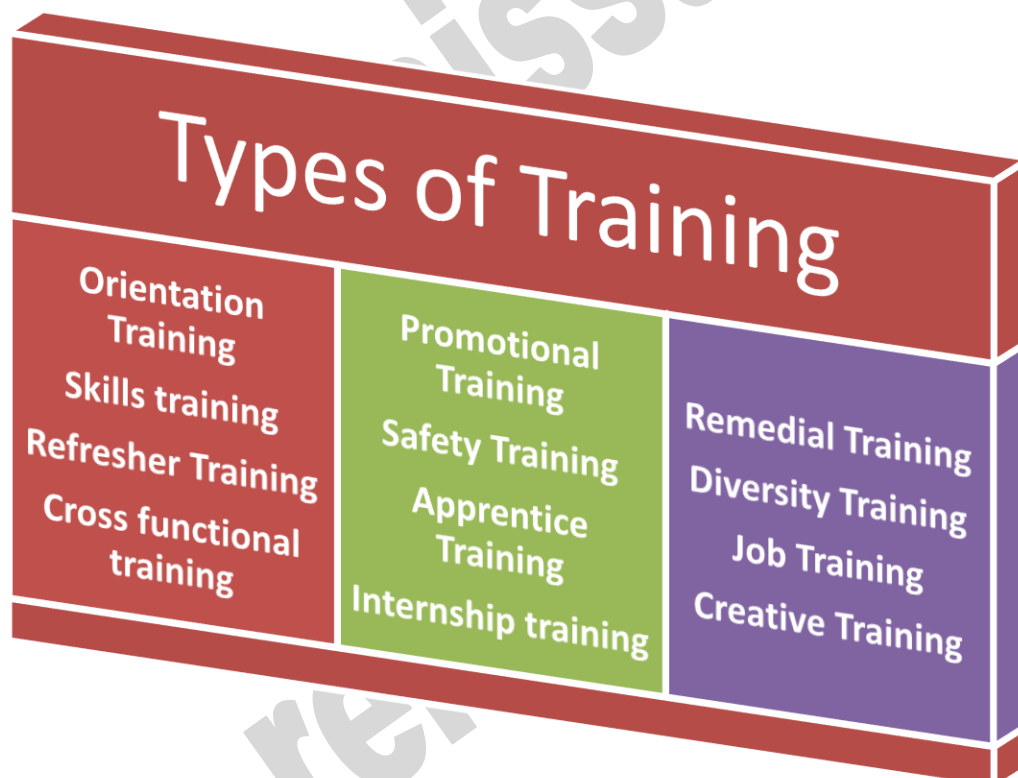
Types of Training

Orientation Training
Skills training
Refresher Training
Cross functional training

Promotional Training
Safety Training
Apprentice Training
Internship training

Remedial Training
Diversity Training
Job Training
Creative Training